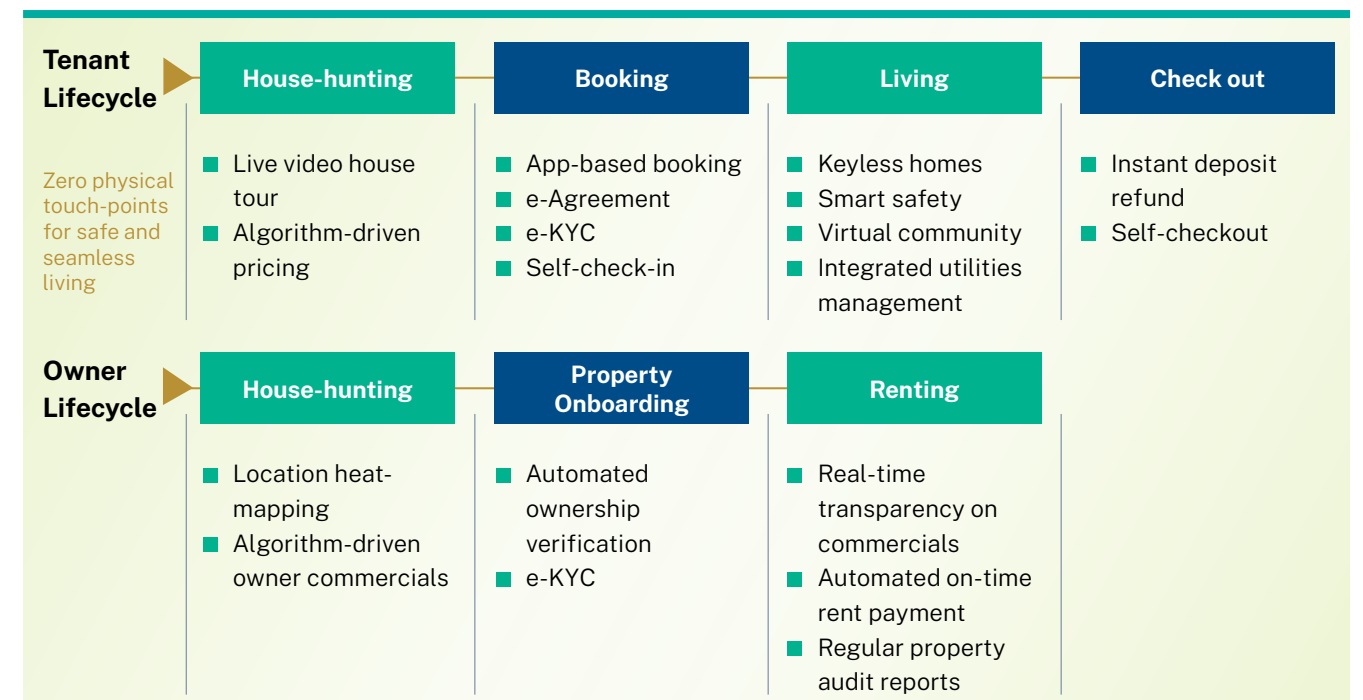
Tenant Lifecycle

Zero physical touch-points for safe and seamless living

House-hunting

- Live video house tour
- Algorithm-driven pricing

Booking

- App-based booking
- e-Agreement
- e-KYC
- Self-check-in

Living

- Keyless homes
- Smart safety
- Virtual community
- Integrated utilities management

Check out

- Instant deposit refund
- Self-checkout

Owner Lifecycle

House-hunting

- Location heat-mapping
- Algorithm-driven owner commercials

Property Onboarding

- Automated ownership verification
- e-KYC

Renting

- Real-time transparency on commercials
- Automated on-time rent payment
- Regular property audit reports